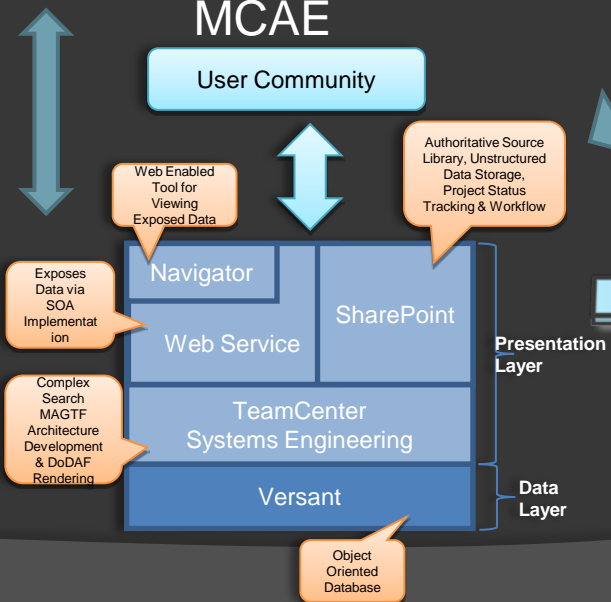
MCAE

User Community

Web Enabled Tool for Viewing Exposed Data

Authoritative Source Library, Unstructured Data Storage, Project Status Tracking & Workflow

Exposes Data via SOA Implementation

Complex Search MAGTF Architecture Development & DoDAF Rendering

Navigator

Web Service

SharePoint

Presentation Layer

TeamCenter Systems Engineering

Versant

Data Layer

Object Oriented Database